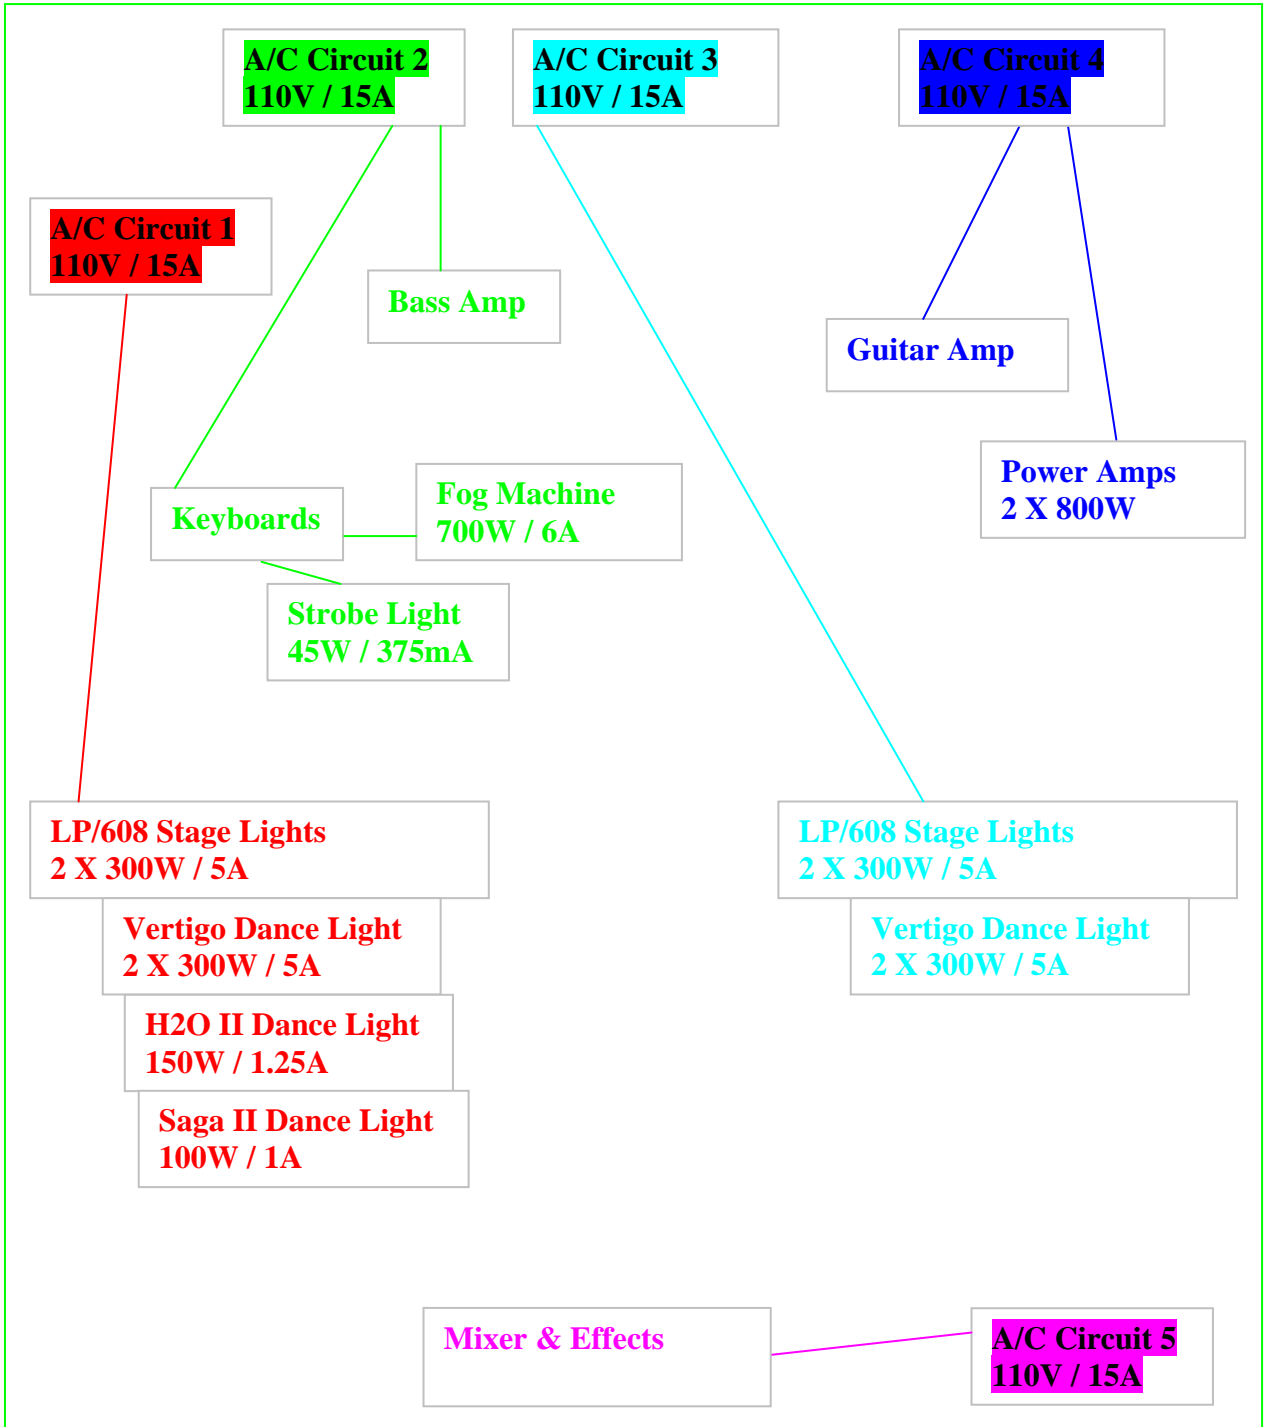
A/C Circuit 2
110V / 15A

A/C Circuit 3
110V / 15A

A/C Circuit 4
110V / 15A

A/C Circuit 1
110V / 15A

Bass Amp

Guitar Amp

Power Amps
2 X 800W

Keyboards

Fog Machine
700W / 6A

Strobe Light
45W / 375mA

LP/608 Stage Lights
2 X 300W / 5A

Vertigo Dance Light
2 X 300W / 5A

H2O II Dance Light
150W / 1.25A

Saga II Dance Light
100W / 1A

LP/608 Stage Lights
2 X 300W / 5A

Vertigo Dance Light
2 X 300W / 5A

Mixer & Effects

A/C Circuit 5
110V / 15A